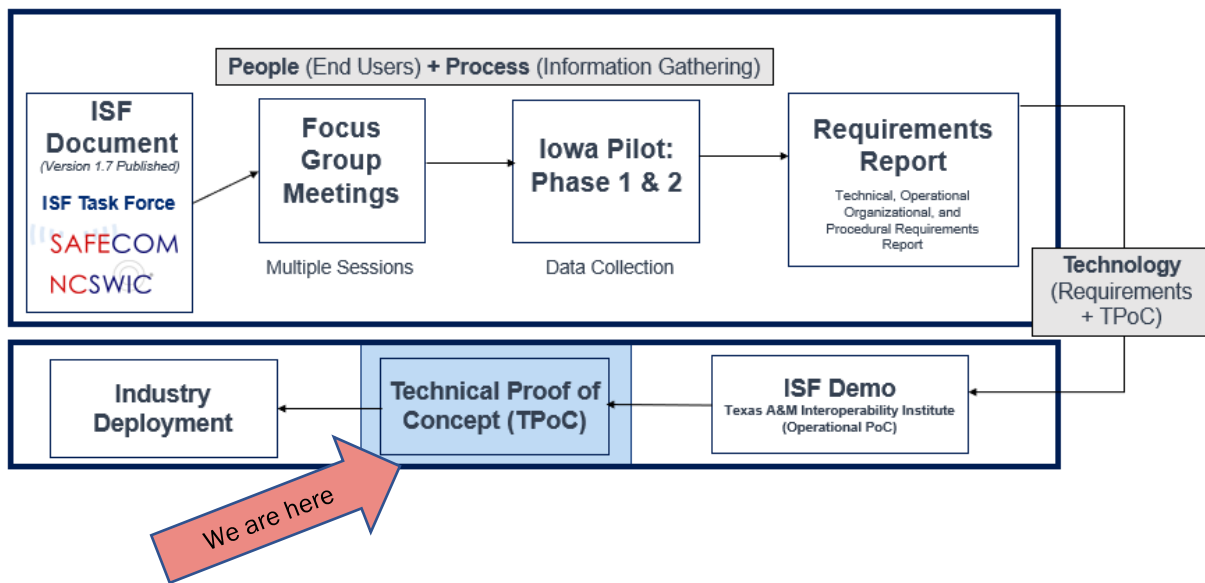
People (End Users) + Process (Information Gathering)

ISF Document
(Version 1.7 Published)
ISF Task Force
SAFECOM
NCSWIC

Focus Group Meetings
Multiple Sessions

Iowa Pilot: Phase 1 & 2
Data Collection

Requirements Report
Technical, Operational Organizational, and Procedural Requirements Report

Technology (Requirements + TPoC)

Industry Deployment

Technical Proof of Concept (TPoC)

ISF Demo
Texas A&M Interoperability Institute (Operational PoC)

We are here